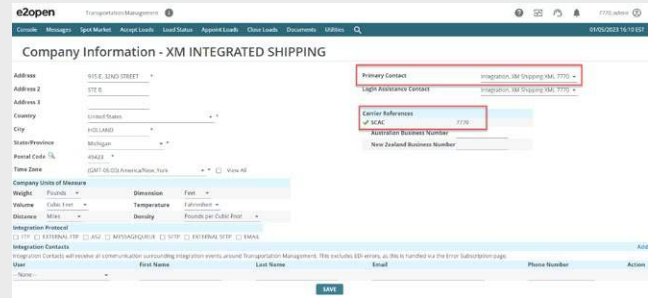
e2open Transportation Management

7770 admin

Console Messages Spot Market Accept Loads Load Status Appoint Loads Close Loads Documents Utilities

01/05/2023 16:10 EST

Company Information - XM INTEGRATED SHIPPING

Address 915 E. 32ND STREET
Address 2 STE B
Address 3
Country United States
City HOLLAND
State/Province Michigan
Postal Code 49423
Time Zone (GMT-05:00) America/New_York View All

Primary Contact Integration, XM Shipping XML 7770
Login Assistance Contact Integration, XM Shipping XML 7770

Carrier References
✓ SCAC 7770
Australian Business Number
New Zealand Business Number

Company Units of Measure
Weight Pounds Dimension Feet
Volume Cubic Feet Temperature Fahrenheit
Distance Miles Density Pounds per Cubic Foot

Integration Protocol
FTP EXTERNAL FTP AS2 MESSAGEQUEUE SFTP EXTERNAL SFTP EMAIL

Integration Contacts
Add
Integration Contacts will receive all communication surrounding integration events around Transportation Management. This excludes EDI errors, as this is handled via the Error Subscription page.

| User | First Name | Last Name | Email | Phone Number | Action |
|---|---|---|---|---|---|
| -- None -- | | | | | |

SAVE